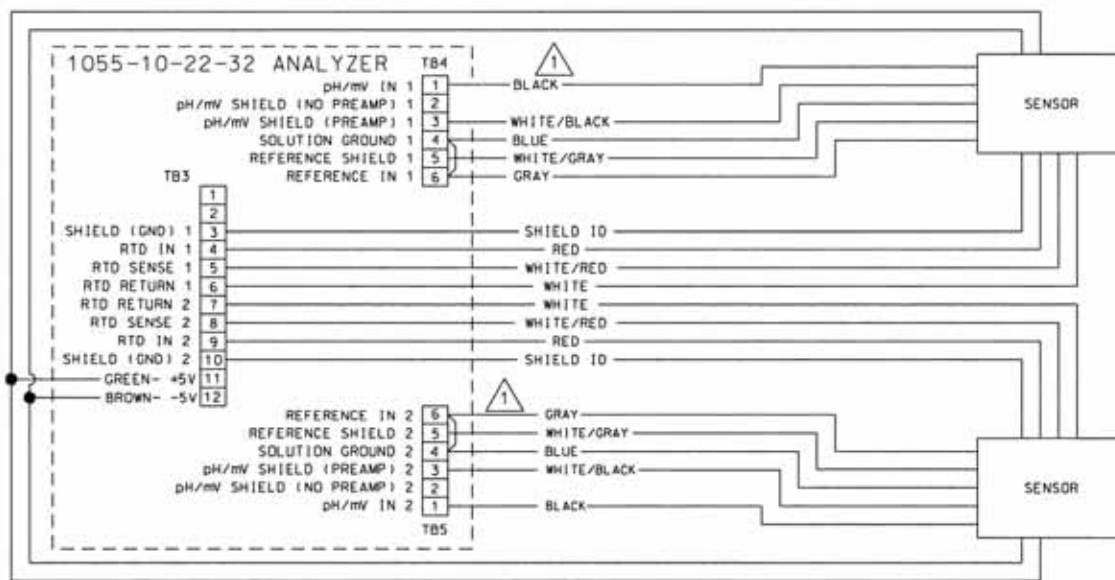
1055-10-22-32 ANALYZER

TB4

1

pH/mV IN 1 1 BLACK
pH/mV SHIELD (NO PREAMP) 1 2
pH/mV SHIELD (PREAMP) 1 3 WHITE/BLACK
SOLUTION GROUND 1 4 BLUE
REFERENCE SHIELD 1 5 WHITE/GRAY
REFERENCE IN 1 6 GRAY

SENSOR

TB3

1
2
SHIELD (GND) 1 3 SHIELD ID
RTD IN 1 4 RED
RTD SENSE 1 5 WHITE/RED
RTD RETURN 1 6 WHITE
RTD RETURN 2 7 WHITE
RTD SENSE 2 8 WHITE/RED
RTD IN 2 9 RED
SHIELD (GND) 2 10 SHIELD ID
GREEN- +5V 11
BROWN- -5V 12

1

REFERENCE IN 2 6 GRAY
REFERENCE SHIELD 2 5 WHITE/GRAY
SOLUTION GROUND 2 4 BLUE
pH/mV SHIELD (PREAMP) 2 3 WHITE/BLACK
pH/mV SHIELD (NO PREAMP) 2 2
pH/mV IN 2 1 BLACK

TB5

SENSOR